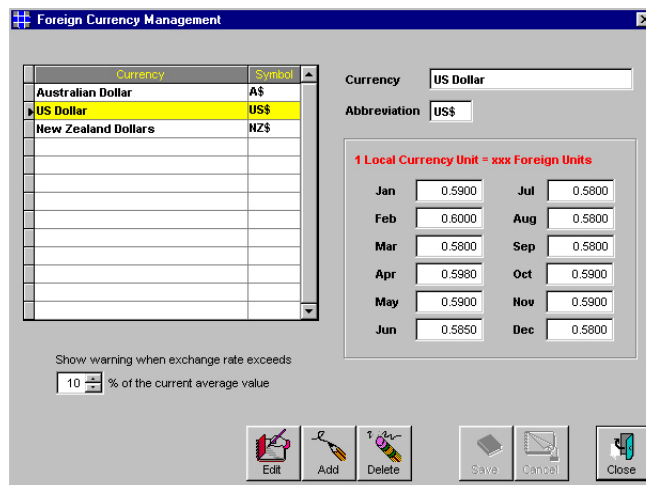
Foreign Currency Management

| Currency | Symbol |
|---|---|
| Australian Dollar | A$ |
| US Dollar | US$ |
| New Zealand Dollars | NZ$ |

Currency US Dollar

Abbreviation US$

1 Local Currency Unit = xxx Foreign Units

| | | | |
|---|---|---|---|
| Jan | 0.5900 | Jul | 0.5800 |
| Feb | 0.6000 | Aug | 0.5800 |
| Mar | 0.5800 | Sep | 0.5800 |
| Apr | 0.5980 | Oct | 0.5900 |
| May | 0.5900 | Nov | 0.5900 |
| Jun | 0.5850 | Dec | 0.5800 |

Show warning when exchange rate exceeds

10 % of the current average value

Edit Add Delete Save Cancel Close